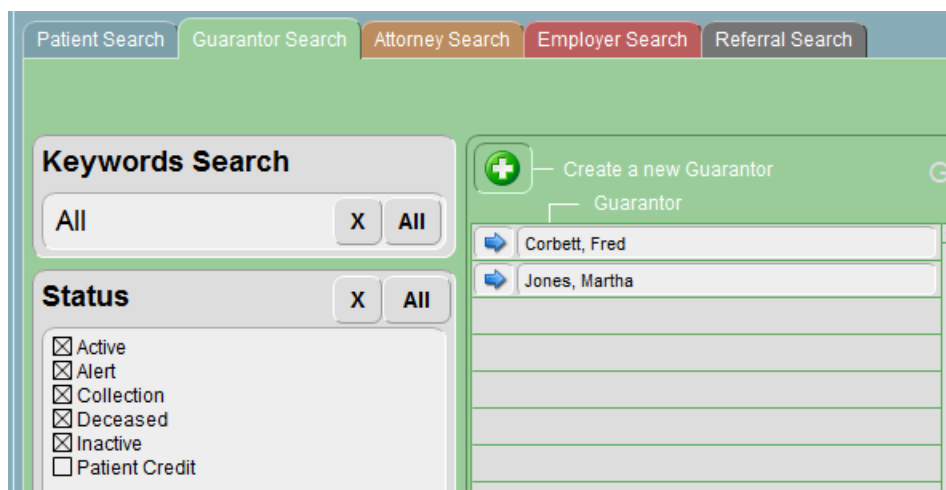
Patient Search | Guarantor Search | Attorney Search | Employer Search | Referral Search

Keywords Search

All X All

Status X All

☒ Active
☒ Alert
☒ Collection
☒ Deceased
☒ Inactive
☐ Patient Credit

Create a new Guarantor

Guarantor

Corbett, Fred

Jones, Martha